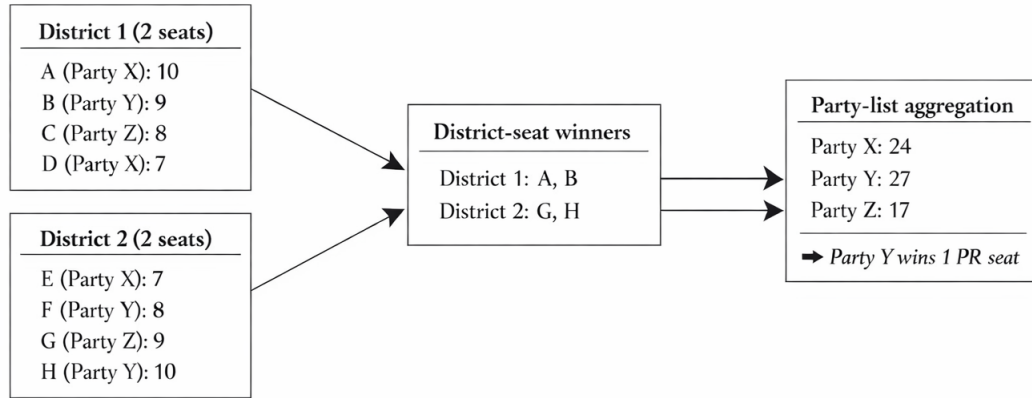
District 1 (2 seats)
A (Party X): 10
B (Party Y): 9
C (Party Z): 8
D (Party X): 7

District 2 (2 seats)
E (Party X): 7
F (Party Y): 8
G (Party Z): 9
H (Party Y): 10

District-seat winners
District 1: A, B
District 2: G, H

Party-list aggregation
Party X: 24
Party Y: 27
Party Z: 17
➡ Party Y wins 1 PR seat